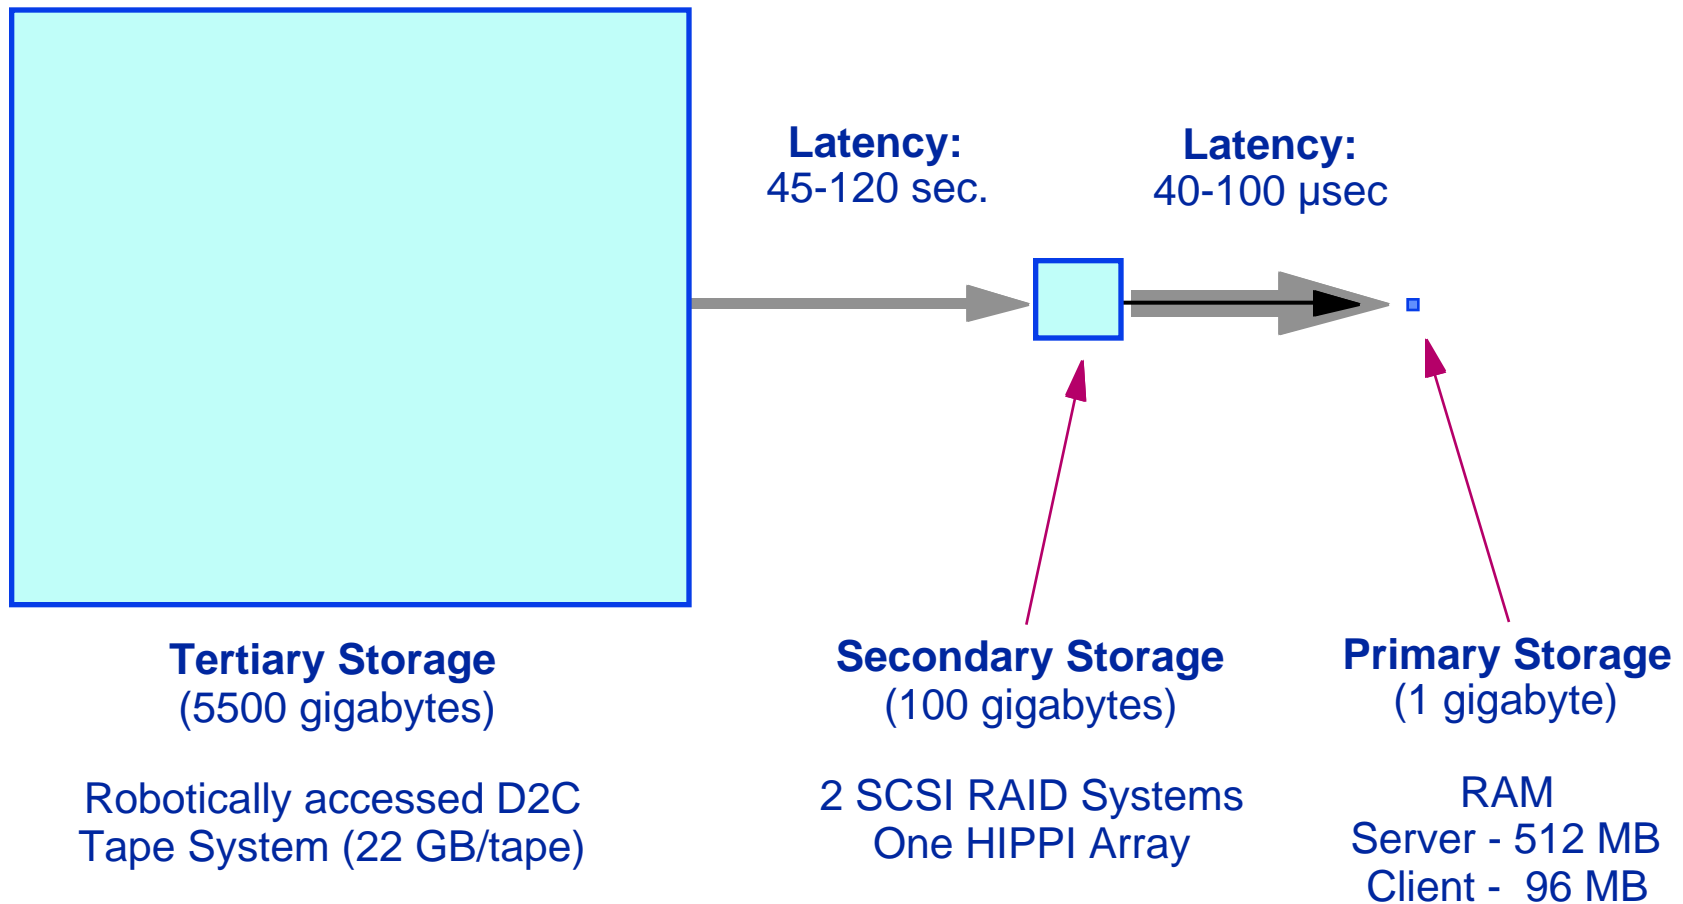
Latency:
45-120 sec.

Latency:
40-100 μsec

Tertiary Storage
(5500 gigabytes)

Robotically accessed D2C Tape System (22 GB/tape)

Secondary Storage
(100 gigabytes)

2 SCSI RAID Systems
One HIPPI Array

Primary Storage
(1 gigabyte)

RAM
Server - 512 MB
Client - 96 MB